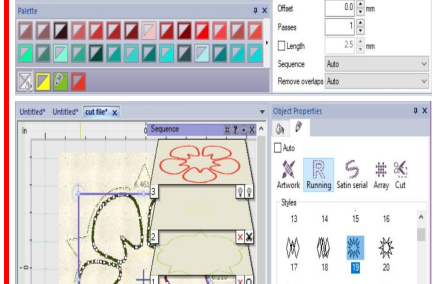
Palette

Offset 0.0 mm
Passes 1
Length 2.5 mm
Sequence Auto
Remove overlaps Auto

Untitled* Untitled* cut file* x
In
Sequence
3
2

Object Properties
Auto
Artwork Running Satin serial Array Cut
Styles
13 14 15 16
17 18 19 20